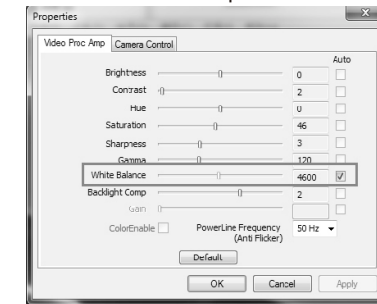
Properties

Video Proc Amp | Camera Control

Auto

| | | |
|---|---|---|
| Brightness | 0 | |
| Contrast | 2 | |
| Hue | 0 | |
| Saturation | 46 | |
| Sharpness | 3 | |
| Gamma | 120 | |
| White Balance | 4600 | ☑ |
| Backlight Comp | 2 | |
| Gain | | |

ColorEnable PowerLine Frequency (Anti Flicker) 50 Hz

Default

OK Cancel Apply